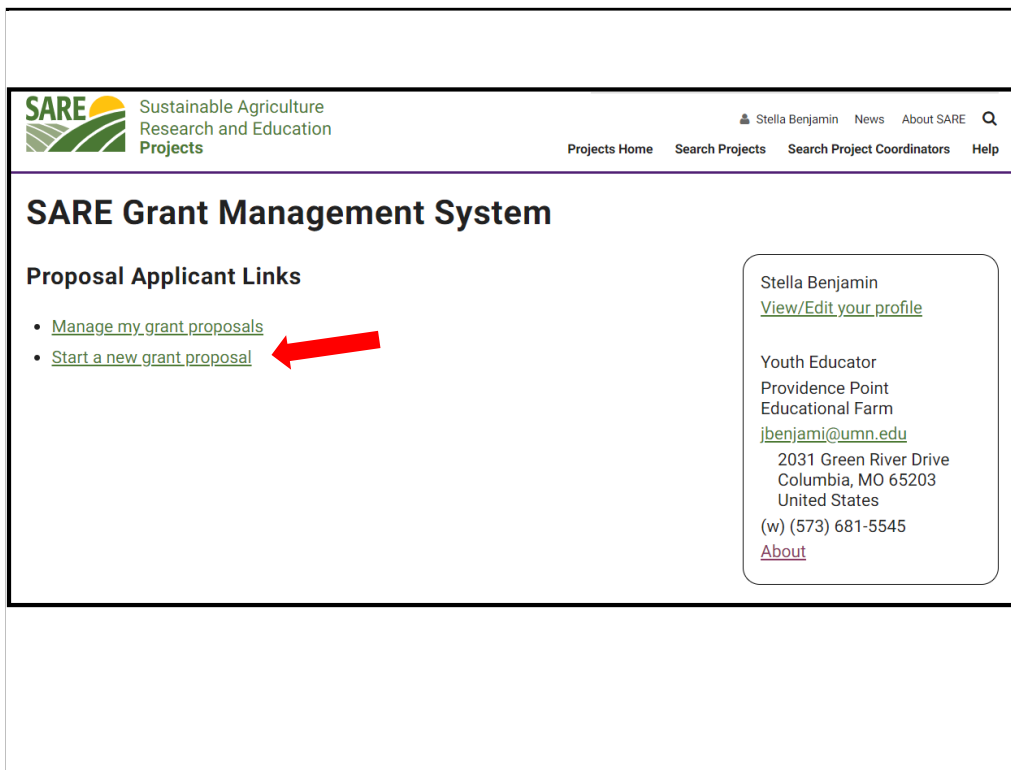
SARE Sustainable Agriculture Research and Education Projects

Stella Benjamin News About SARE

Projects Home Search Projects Search Project Coordinators Help

SARE Grant Management System

Proposal Applicant Links

- Manage my grant proposals
- Start a new grant proposal

Stella Benjamin
View/Edit your profile

Youth Educator
Providence Point Educational Farm
jbenjami@umn.edu
2031 Green River Drive
Columbia, MO 65203
United States
(w) (573) 681-5545
About